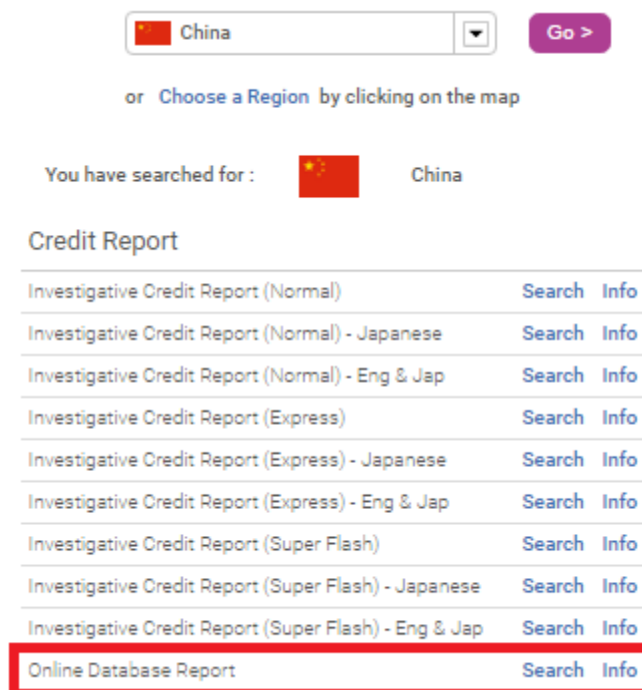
China

Go >

or Choose a Region by clicking on the map

You have searched for : China

Credit Report

| | | |
|---|---|---|
| Investigative Credit Report (Normal) | Search | Info |
| Investigative Credit Report (Normal) - Japanese | Search | Info |
| Investigative Credit Report (Normal) - Eng & Jap | Search | Info |
| Investigative Credit Report (Express) | Search | Info |
| Investigative Credit Report (Express) - Japanese | Search | Info |
| Investigative Credit Report (Express) - Eng & Jap | Search | Info |
| Investigative Credit Report (Super Flash) | Search | Info |
| Investigative Credit Report (Super Flash) - Japanese | Search | Info |
| Investigative Credit Report (Super Flash) - Eng & Jap | Search | Info |
| Online Database Report | Search | Info |